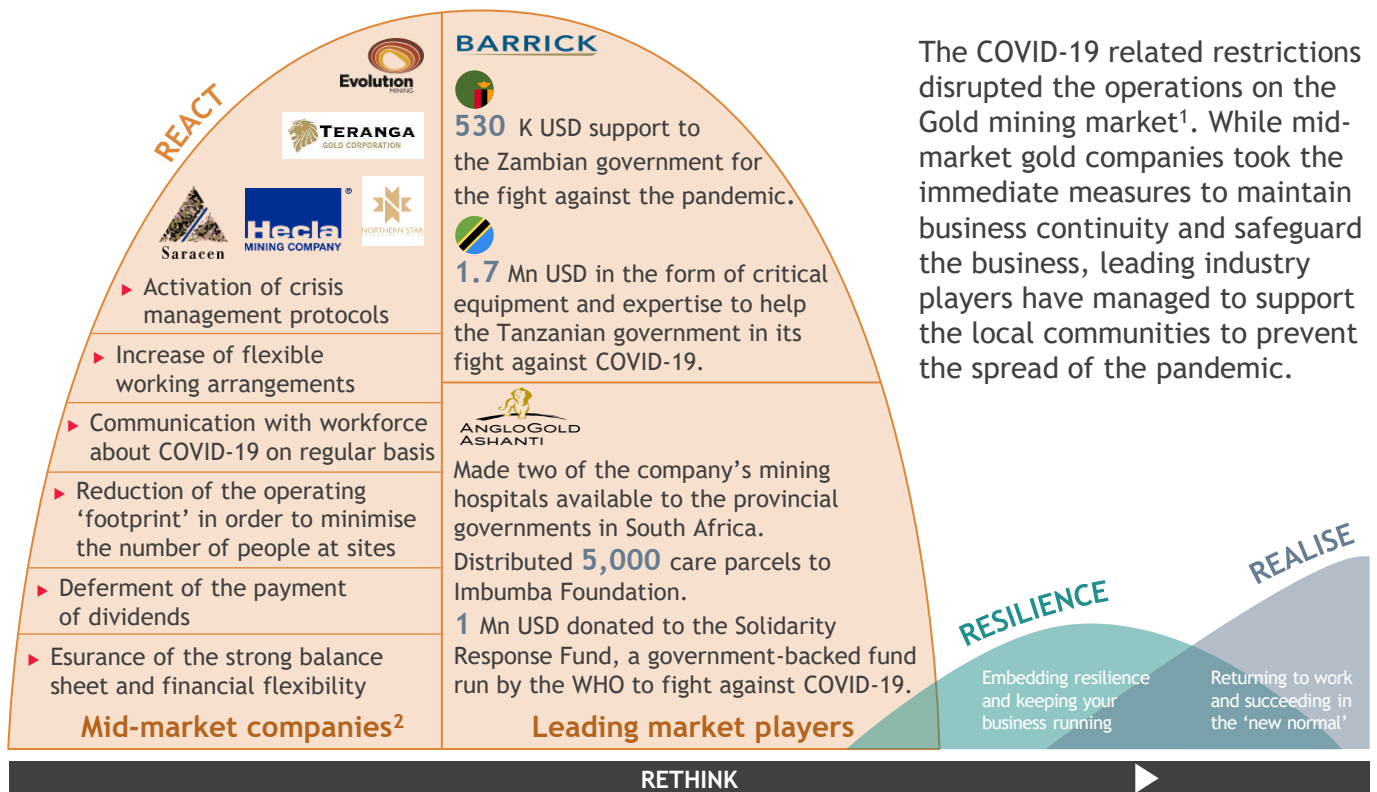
REACT

Evolution MINING

TERANGA GOLD CORPORATION

Saracen

Hecla MINING COMPANY

NORTHERN STAR

▸ Activation of crisis management protocols

▸ Increase of flexible working arrangements

▸ Communication with workforce about COVID-19 on regular basis

▸ Reduction of the operating ‘footprint’ in order to minimise the number of people at sites

▸ Deferment of the payment of dividends

▸ Esurance of the strong balance sheet and financial flexibility

Mid-market companies$^2$

BARRICK

530 K USD support to the Zambian government for the fight against the pandemic.

1.7 Mn USD in the form of critical equipment and expertise to help the Tanzanian government in its fight against COVID-19.

ANGLOGOLD ASHANTI

Made two of the company’s mining hospitals available to the provincial governments in South Africa.

Distributed 5,000 care parcels to Imbumba Foundation.

1 Mn USD donated to the Solidarity Response Fund, a government-backed fund run by the WHO to fight against COVID-19.

Leading market players

The COVID-19 related restrictions disrupted the operations on the Gold mining market$^1$. While mid-market gold companies took the immediate measures to maintain business continuity and safeguard the business, leading industry players have managed to support the local communities to prevent the spread of the pandemic.

RESILIENCE

Embedding resilience and keeping your business running

REALISE

Returning to work and succeeding in the ‘new normal’

RETHINK